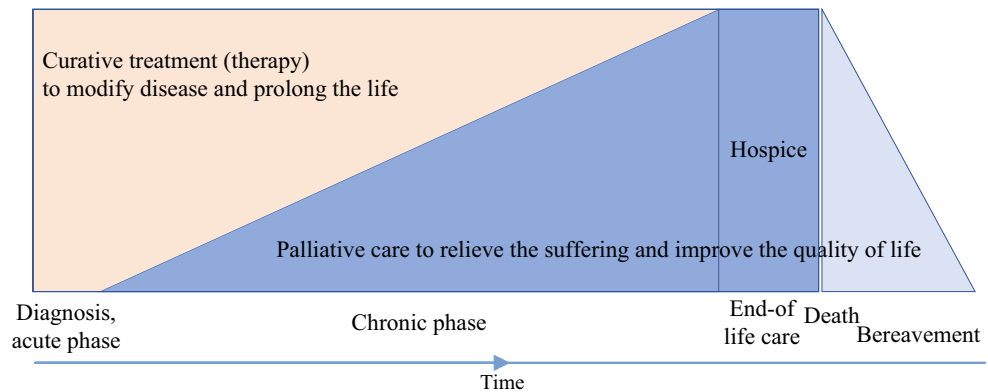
Curative treatment (therapy)
to modify disease and prolong the life

Hospice

Palliative care to relieve the suffering and improve the quality of life

Diagnosis, acute phase

Chronic phase

End-of life care

Death

Bereavement

Time